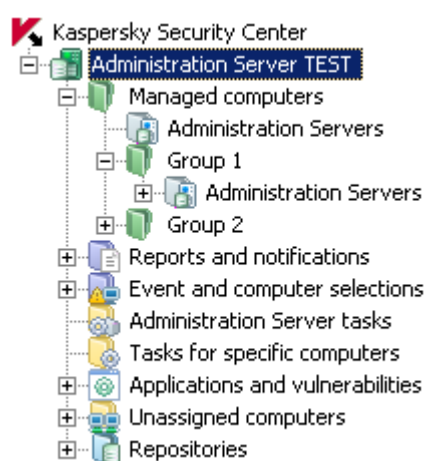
Kaspersky Security Center
Administration Server TEST
Managed computers
Administration Servers
Group 1
Administration Servers
Group 2
Reports and notifications
Event and computer selections
Administration Server tasks
Tasks for specific computers
Applications and vulnerabilities
Unassigned computers
Repositories